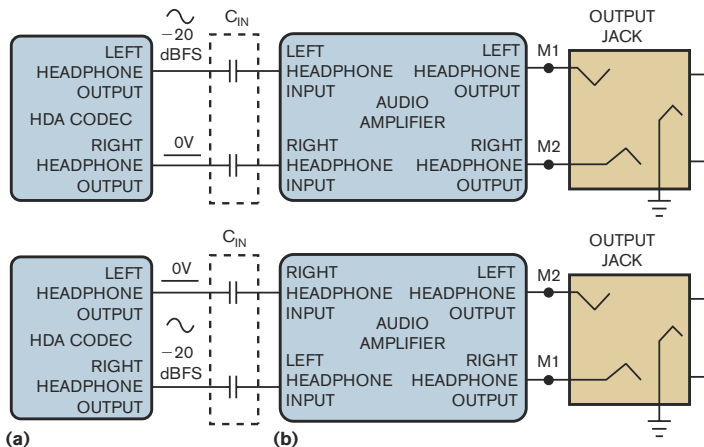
$\sim$
−20
dBFS

$C_{IN}$

OUTPUT
JACK

LEFT
HEADPHONE
OUTPUT

HDA CODEC

RIGHT
HEADPHONE
OUTPUT

0V

LEFT
HEADPHONE
INPUT

AUDIO
AMPLIFIER

RIGHT
HEADPHONE
INPUT

LEFT
HEADPHONE
OUTPUT

RIGHT
HEADPHONE
OUTPUT

M1

M2

$C_{IN}$

OUTPUT
JACK

LEFT
HEADPHONE
OUTPUT

0V

HDA CODEC

$\sim$
−20
dBFS

RIGHT
HEADPHONE
OUTPUT

RIGHT
HEADPHONE
INPUT

AUDIO
AMPLIFIER

LEFT
HEADPHONE
INPUT

LEFT
HEADPHONE
OUTPUT

RIGHT
HEADPHONE
OUTPUT

M2

M1

(a)

(b)